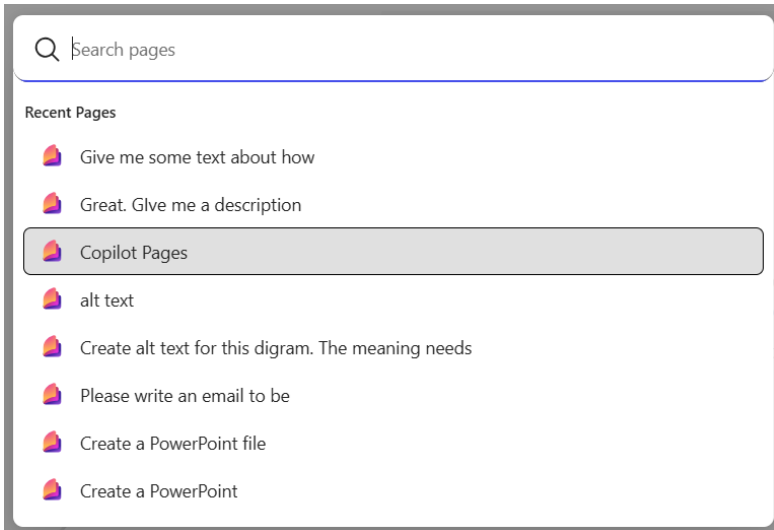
Search pages

Recent Pages

Give me some text about how

Great. GIve me a description

Copilot Pages

alt text

Create alt text for this digram. The meaning needs

Please write an email to be

Create a PowerPoint file

Create a PowerPoint